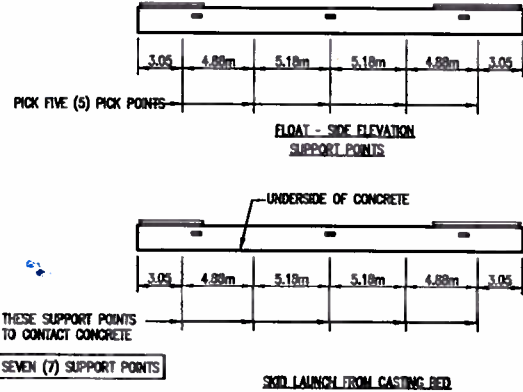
3.05 | 4.88m | 5.18m | 5.18m | 4.88m | 3.05

PICK FIVE (5) PICK POINTS

FLOAT - SIDE ELEVATION
SUPPORT POINTS

UNDERSIDE OF CONCRETE

3.05 | 4.88m | 5.18m | 5.18m | 4.88m | 3.05

THESE SUPPORT POINTS TO CONTACT CONCRETE

SEVEN (7) SUPPORT POINTS

SKID LAUNCH FROM CASTING BED